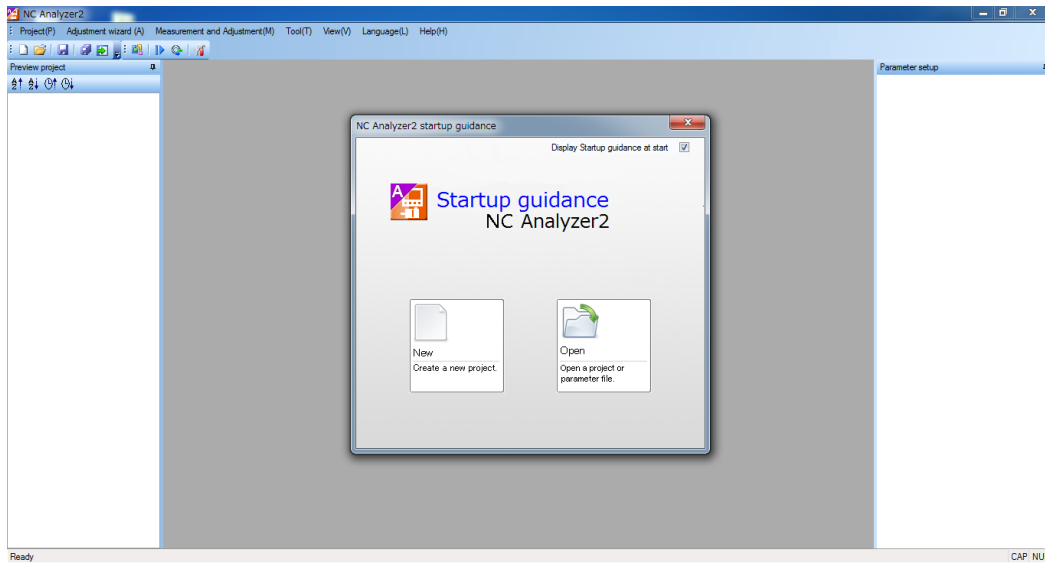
NC Analyzer2

Project(P) Adjustment wizard (A) Measurement and Adjustment(M) Tool(T) View(V) Language(L) Help(H)

Preview project

Parameter setup

NC Analyzer2 startup guidance

Display Startup guidance at start

Startup guidance
NC Analyzer2

New
Create a new project.

Open
Open a project or parameter file.

Ready

CAP NU